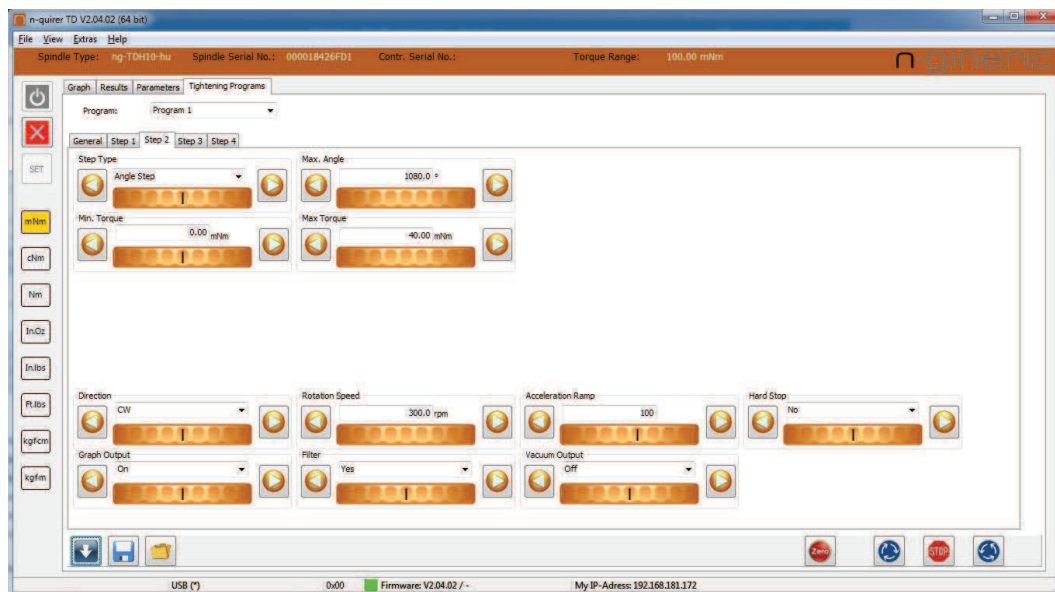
n-quirer TD V2.04.02 (64 bit)

File View Extras Help

Spindle Type: ng-TDH10-hu Spindle Serial No.: 000018426FD1 Contr. Serial No.: Torque Range: 100.00 mNm

n-gineric

SET

mNm

cNm

Nm

In.Oz

In.lbs

Ft.lbs

kgfcm

kgfm

Graph Results Parameters Tightening Programs

Program: Program 1

General Step 1 Step 2 Step 3 Step 4

Step Type
Angle Step

Max. Angle
1080.0 °

Min. Torque
0.00 mNm

Max Torque
40.00 mNm

Direction
CW

Rotation Speed
300.0 rpm

Acceleration Ramp
100

Hard Stop
No

Graph Output
On

Filter
Yes

Vacuum Output
Off

Zero

STOP

USB (*) 0x00 Firmware: V2.04.02 / - My IP-Adress: 192.168.181.172